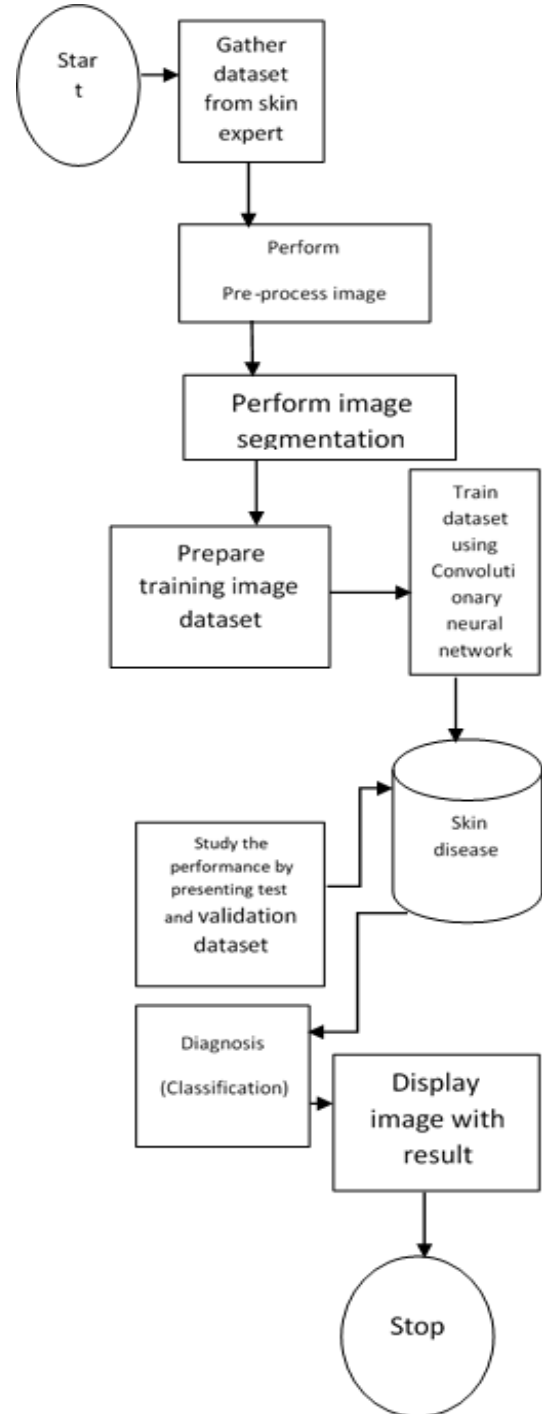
Star t

Gather dataset from skin expert

Perform

Pre-process image

Perform image segmentation

Prepare training image dataset

Train dataset using Convolutionary neural network

Skin disease

Study the performance by presenting test and validation dataset

Diagnosis

(Classification)

Display image with result

Stop